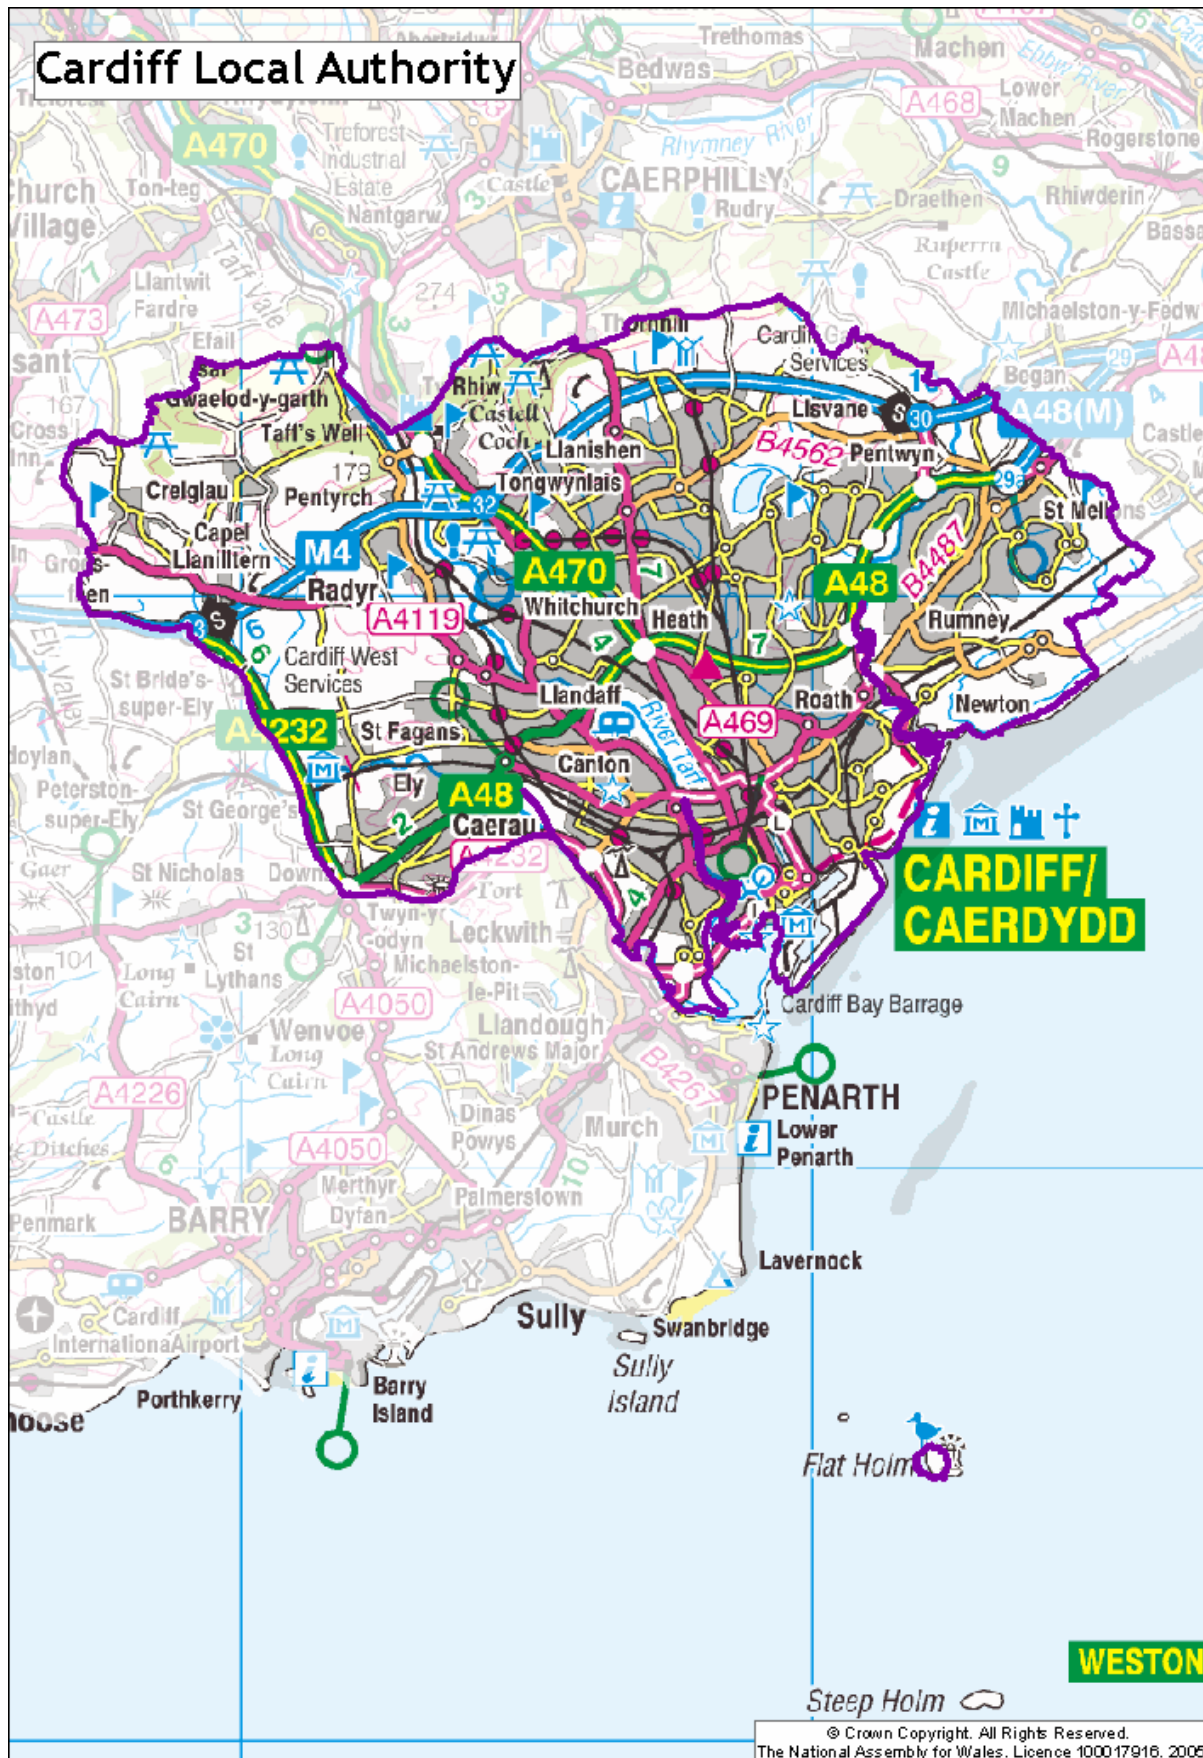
Cardiff Local Authority

Trethomas
Bedwas
Machen
Lower Machen
Ebbw River
A468
Rogerstone
A470
Treforest Industrial Estate
Rhymney River
CAERPHILLY
Castle
Rudry
Draethen
Rhiwderin
Church Village
Ton-teg
Nantgarw
Ruperra Castle
Taff Vale
Llantwit Fardre
274
A473
Efail
Thornhill
Michaelston-y-Fedw
Cardiff Gate Services
Began
Gwaelod-y-garth
Rhiw
Castell Coch
Lisvane
A48(M)
Castle
167
Taff's Well
Llanishen
B4562
Pentwyn
Creigiau
179
Pentyrch
Tongwynlais
St Mellons
Capel Llanilltern
32
M4
A470
B4487
A48
Radyr
A4119
Whitchurch
Heath
Rumney
St Bride's-super-Ely
Cardiff West Services
Llandaff
A469
Roath
Newton
A4232
St Fagans
River Taff
Peterston-super-Ely
Ely
Canton
St George's
A48
Caerau
A4232
CARDIFF/ CAERDYDD
St Nicholas
Twyn-yr-odyn
Leckwith
130
St Lythans
Michaelston-le-Pit
104
Long Cairn
A4050
Wenvoe
Llandough
Cardiff Bay Barrage
Long Cairn
St Andrews Major
A4226
B4267
PENARTH
Castle Ditches
Dinas Powys
Murch
Lower Penarth
A4050
Merthyr Dyfan
Palmerstown
Penmark
BARRY
Lavernock
Cardiff International Airport
Sully
Swanbridge
Sully Island
Porthkerry
Barry Island
Flat Holm
WESTON
Steep Holm
© Crown Copyright. All Rights Reserved.
The National Assembly for Wales. Licence 100017916. 2005